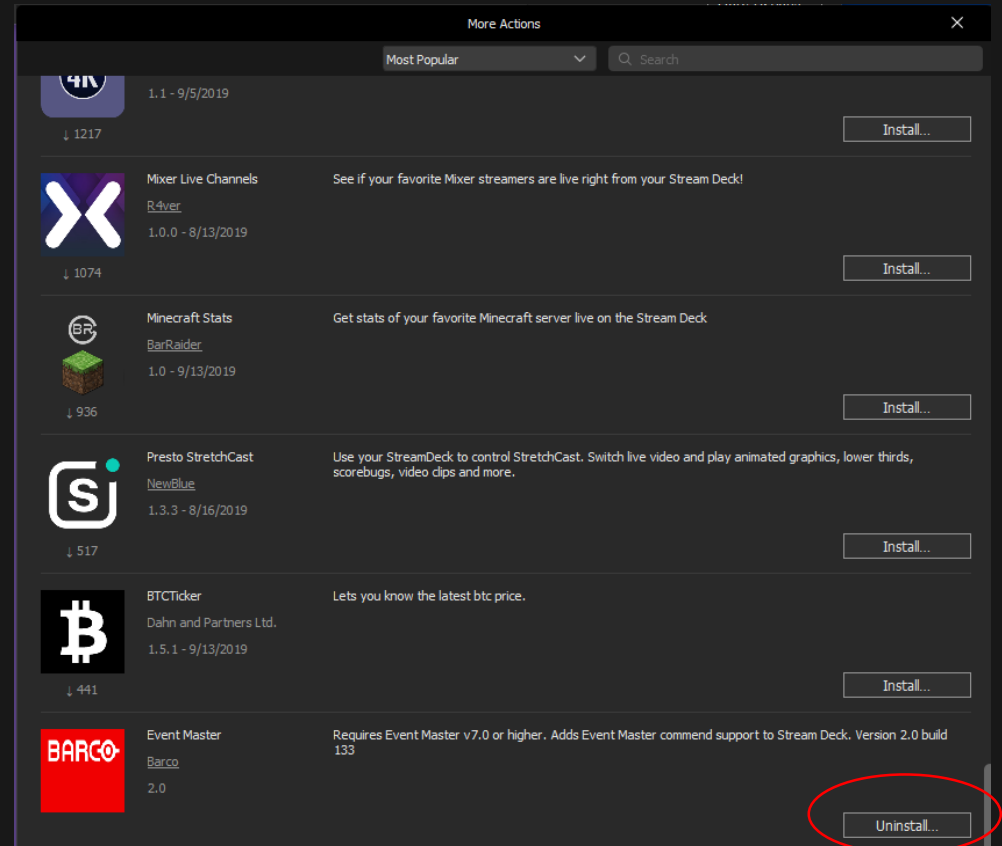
More Actions

Most Popular

Search

4K

1.1 - 9/5/2019

↓ 1217

Install...

Mixer Live Channels

R4ver

1.0.0 - 8/13/2019

See if your favorite Mixer streamers are live right from your Stream Deck!

↓ 1074

Install...

Minecraft Stats

BarRaider

1.0 - 9/13/2019

Get stats of your favorite Minecraft server live on the Stream Deck

↓ 936

Install...

Presto StretchCast

NewBlue

1.3.3 - 8/16/2019

Use your StreamDeck to control StretchCast. Switch live video and play animated graphics, lower thirds, scorebugs, video clips and more.

↓ 517

Install...

BTCTicker

Dahn and Partners Ltd.

1.5.1 - 9/13/2019

Lets you know the latest btc price.

↓ 441

Install...

BARCO

Event Master

Barco

2.0

Requires Event Master v7.0 or higher. Adds Event Master commend support to Stream Deck. Version 2.0 build 133

Uninstall...